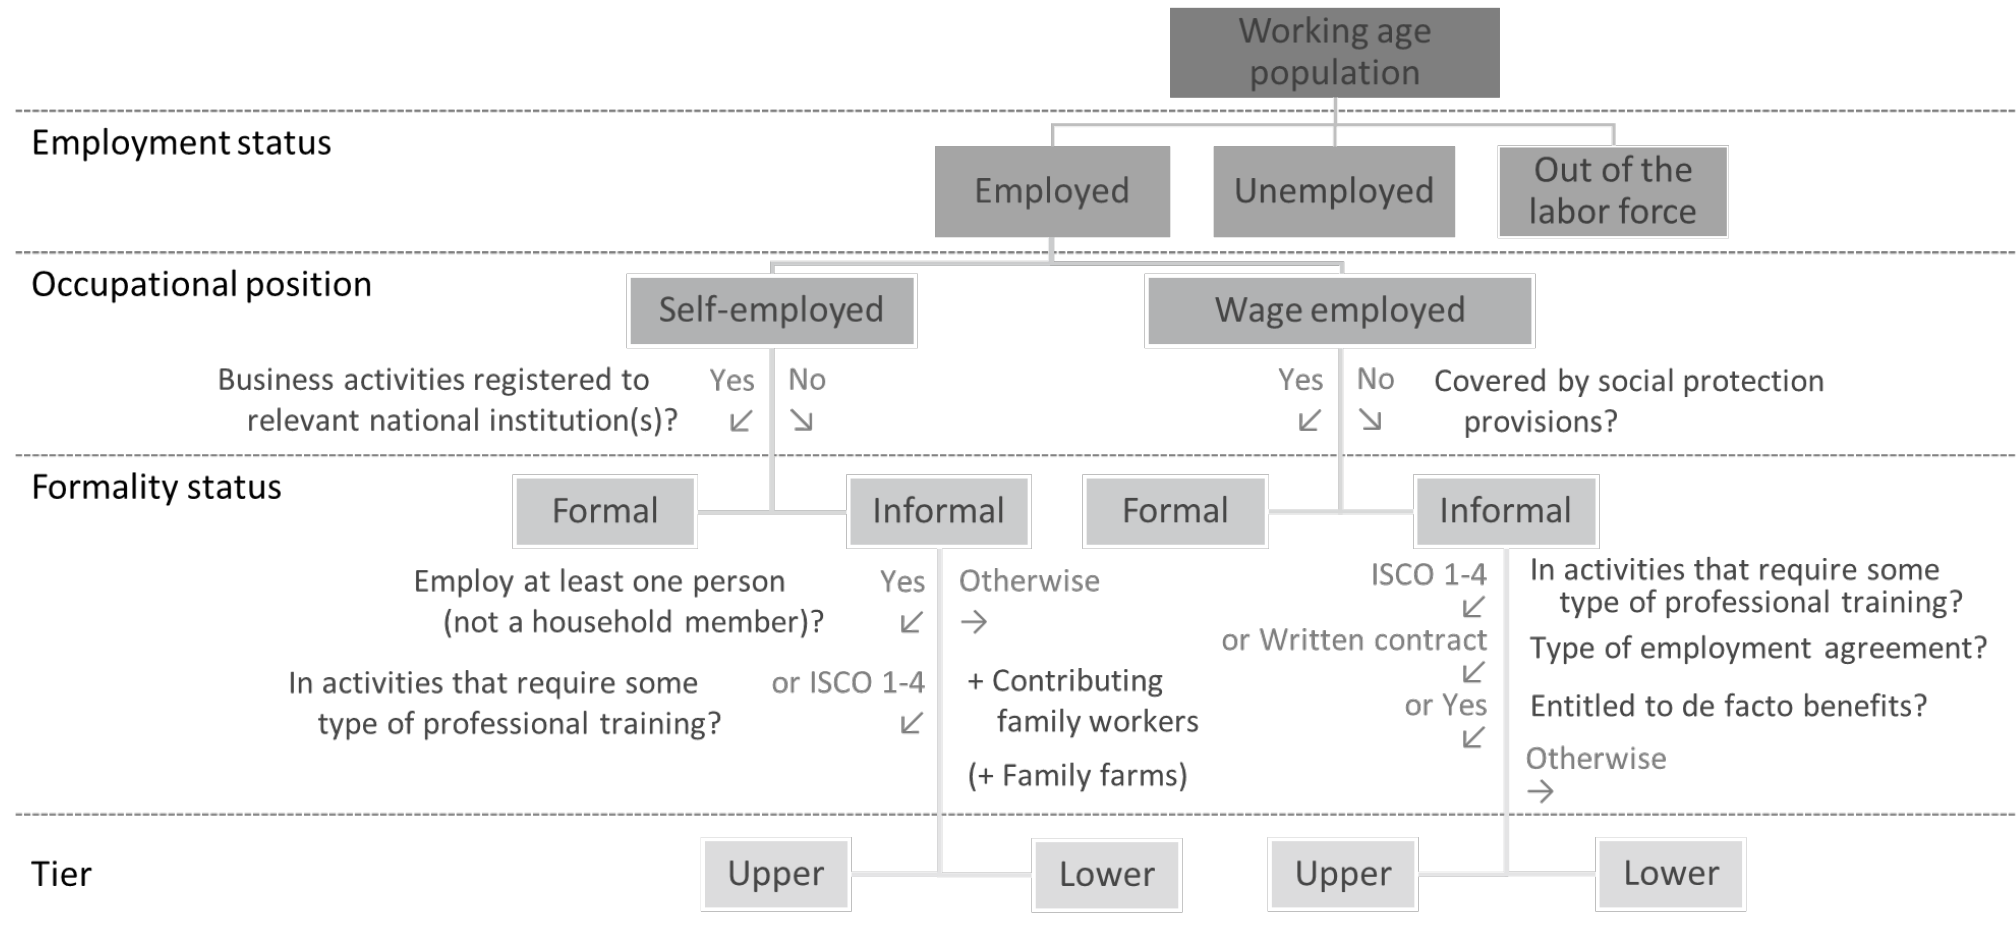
Working age population

Employment status

Employed

Unemployed

Out of the labor force

Occupational position

Self-employed

Wage employed

Business activities registered to relevant national institution(s)?

Yes ↙

No ↘

Yes ↙

No ↘

Covered by social protection provisions?

Formality status

Formal

Informal

Formal

Informal

Employ at least one person (not a household member)?

Yes ↙

Otherwise →

In activities that require some type of professional training?

or ISCO 1-4 ↙

+ Contributing family workers

(+ Family farms)

ISCO 1-4 ↙

or Written contract ↙

or Yes ↙

In activities that require some type of professional training?

Type of employment agreement?

Entitled to de facto benefits?

Otherwise →

Tier

Upper

Lower

Upper

Lower